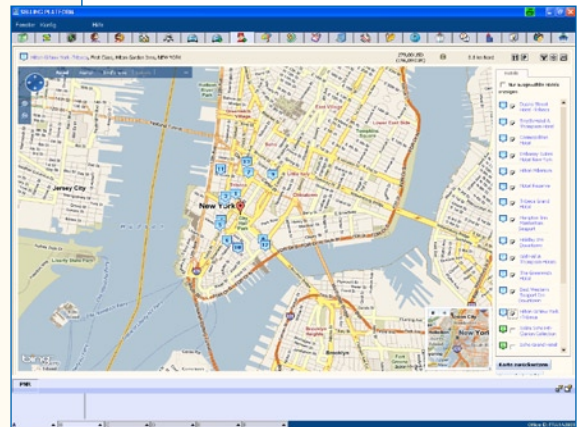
SELLING PLATFORM

Fenster Konfig Hilfe

Hilton Garden New York Tribeca, First Class, Hilton Garden Inn, NEW YORK

Road

New York

Jersey City

Hotels

Nur ausgewählte Hotels anzeigen

Doubletree Hotel

Hilton Millenium

Hotel Reserve

Holiday Inn Downtown

The Greenwich Hotel

Best Western

Hilton Garden New York Tribeca

Soho Grand Hotel

PNR